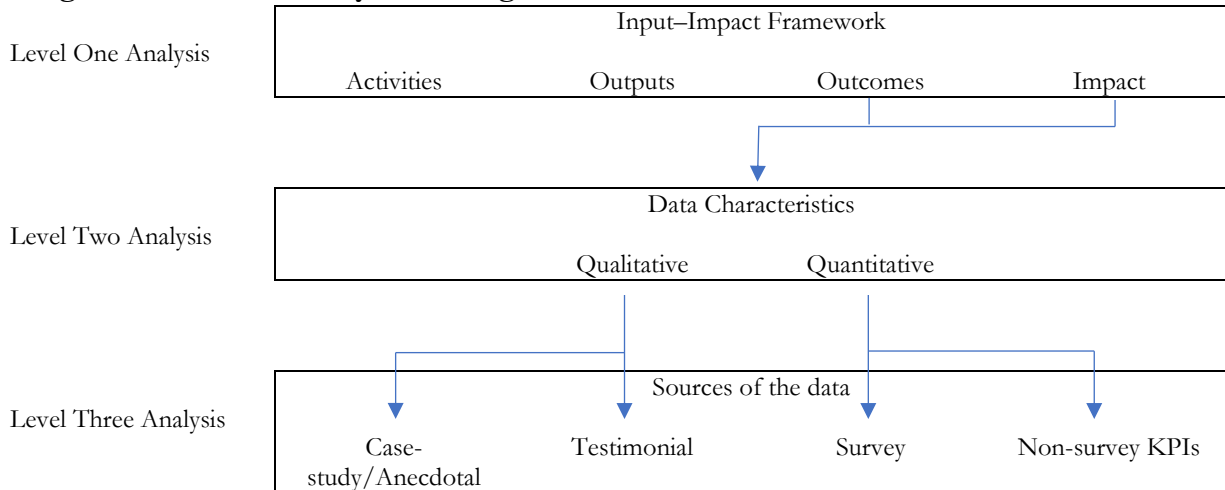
Level One Analysis

Input–Impact Framework

Activities Outputs Outcomes Impact

Level Two Analysis

Data Characteristics

Qualitative Quantitative

Level Three Analysis

Sources of the data

Case-study/Anecdotal Testimonial Survey Non-survey KPIs